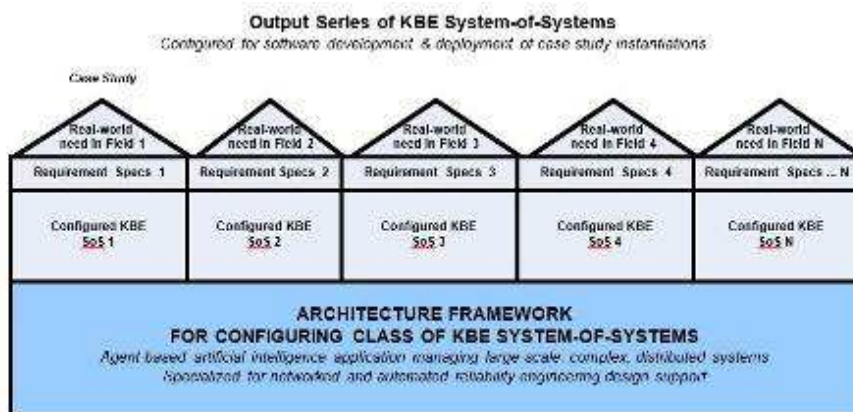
Output Series of KBE System-of-Systems

Configured for software development & deployment of case study instantiations

Case Study

Real-world need in Field 1

Real-world need in Field 2

Real-world need in Field 3

Real-world need in Field 4

Real-world need in Field N

| Requirement Specs 1 | Requirement Specs 2 | Requirement Specs 3 | Requirement Specs 4 | Requirement Specs ... N |
|---|---|---|---|---|
| Configured KBE SoS 1 | Configured KBE SoS 2 | Configured KBE SoS 3 | Configured KBE SoS 4 | Configured KBE SoS N |

ARCHITECTURE FRAMEWORK
FOR CONFIGURING CLASS OF KBE SYSTEM-OF-SYSTEMS

Agent based artificial intelligence application managing large scale, complex, distributed systems
Specialized for networked and automated reliability engineering design support